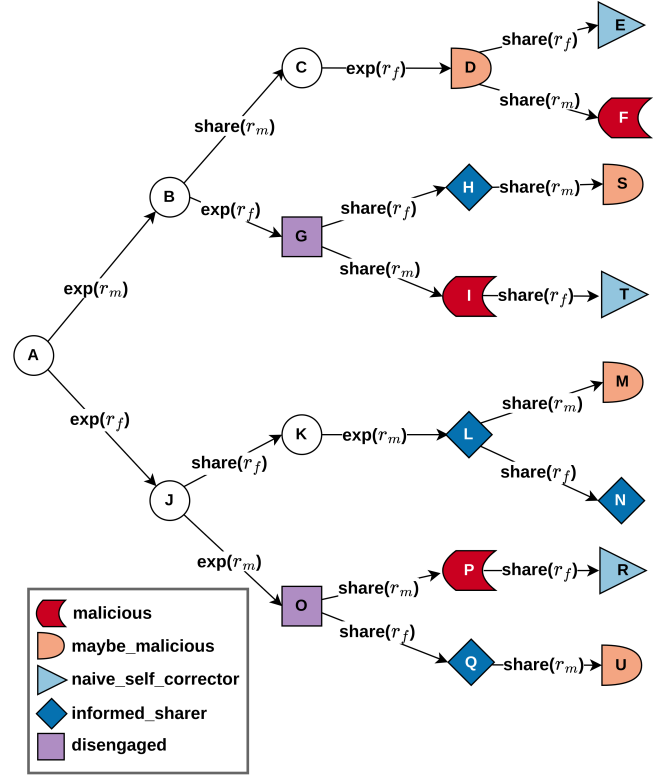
A
exp($r_m$)
exp($r_f$)
B
share($r_m$)
exp($r_f$)
C
exp($r_f$)
D
share($r_f$)
E
share($r_m$)
F
G
share($r_f$)
H
share($r_m$)
S
share($r_m$)
I
share($r_f$)
T
J
share($r_f$)
K
exp($r_m$)
L
share($r_m$)
M
share($r_f$)
N
exp($r_m$)
O
share($r_m$)
P
share($r_f$)
R
share($r_f$)
Q
share($r_m$)
U

malicious
maybe_malicious
naive_self_corrector
informed_sharer
disengaged